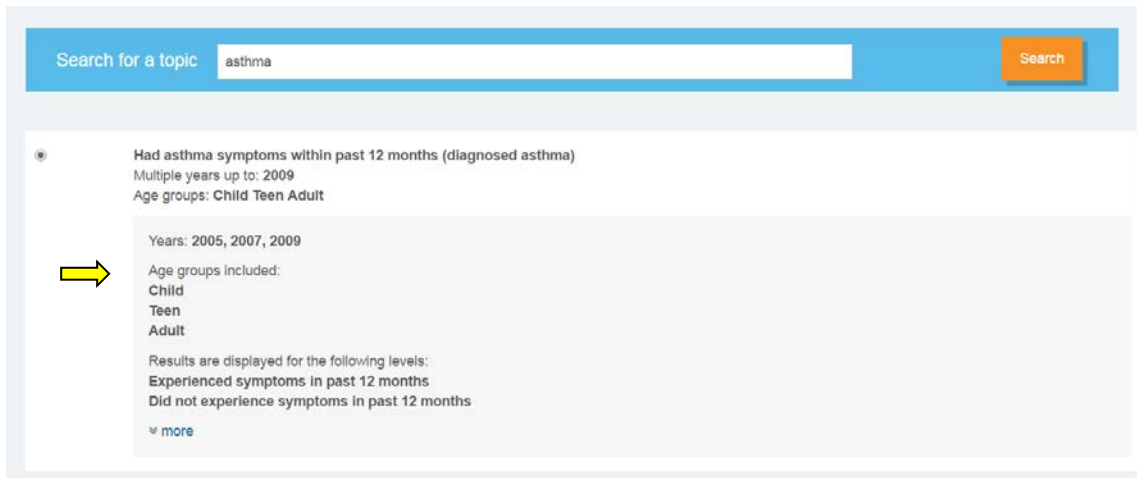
Search for a topic asthma

Search

Had asthma symptoms within past 12 months (diagnosed asthma)
Multiple years up to: 2009
Age groups: Child Teen Adult

Years: 2005, 2007, 2009

Age groups included:
Child
Teen
Adult

Results are displayed for the following levels:
Experienced symptoms in past 12 months
Did not experience symptoms in past 12 months

» more